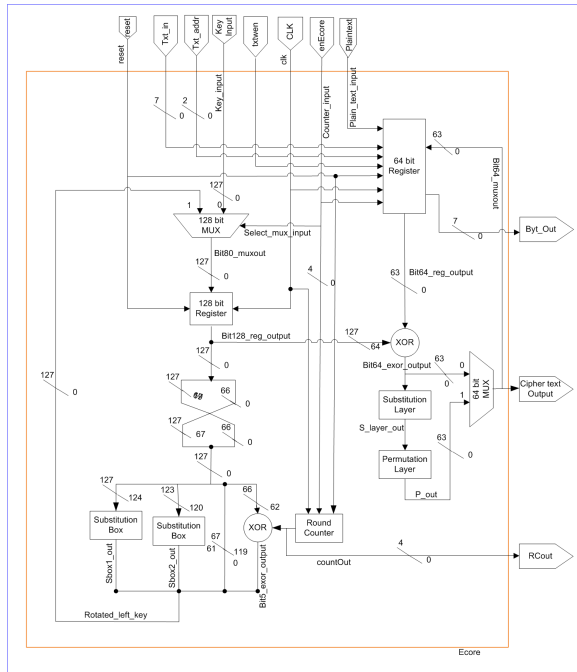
reset
Txt_in
Txt_addr
Key Input
txtwen
CLK
enEcore
Plaintext

reset
7
0
2
0
Key_input
clk
Counter_input
Plain_text_input
64 bit Register
63
0
Bit64_muxout
127
0
1
0
128 bit MUX
Select_mux_input
7
0
Byt_Out
127
0
Bit80_muxout
4
0
63
0
Bit64_reg_output
128 bit Register
Bit128_reg_output
127
64
XOR
63
0
Bit64_exor_output
0
64 bit MUX
Cipher text Output
127
0
127
66
66
127
67
66
Substitution Layer
1
S_layer_out
63
0
Permutation Layer
P_out
127
0
127
124
123
120
66
62
Substitution Box
Substitution Box
XOR
Round Counter
67
61
119
0
Sbox1_out
Sbox2_out
Bit5_exor_output
countOut
4
0
RCout
127
0
Rotated_left_key
Ecore